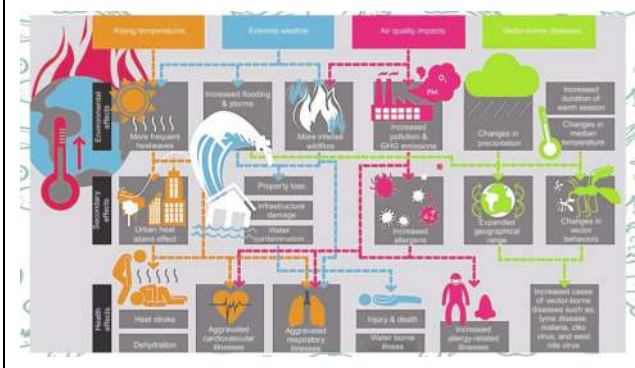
Rising temperatures

Extreme weather

Air quality impacts

Vector-borne diseases

Environmental effects

More frequent heatwaves

Increased flooding & storms

More intense wildfires

PM

Increased pollution & GHG emissions

Changes in precipitation

Increased duration of warm season

Changes in median temperature

Secondary effects

Urban heat island effect

Property loss

Infrastructure damage

Water contamination

Increased allergens

Expanded geographical range

Changes in vector behaviors

Health effects

Heat stroke

Dehydration

Aggravated cardiovascular illnesses

Aggravated respiratory illnesses

Injury & death

Water borne illness

Increased allergy-related illnesses

Increased cases of vector-borne diseases such as, lyme disease, malaria, zika virus, and west nile virus